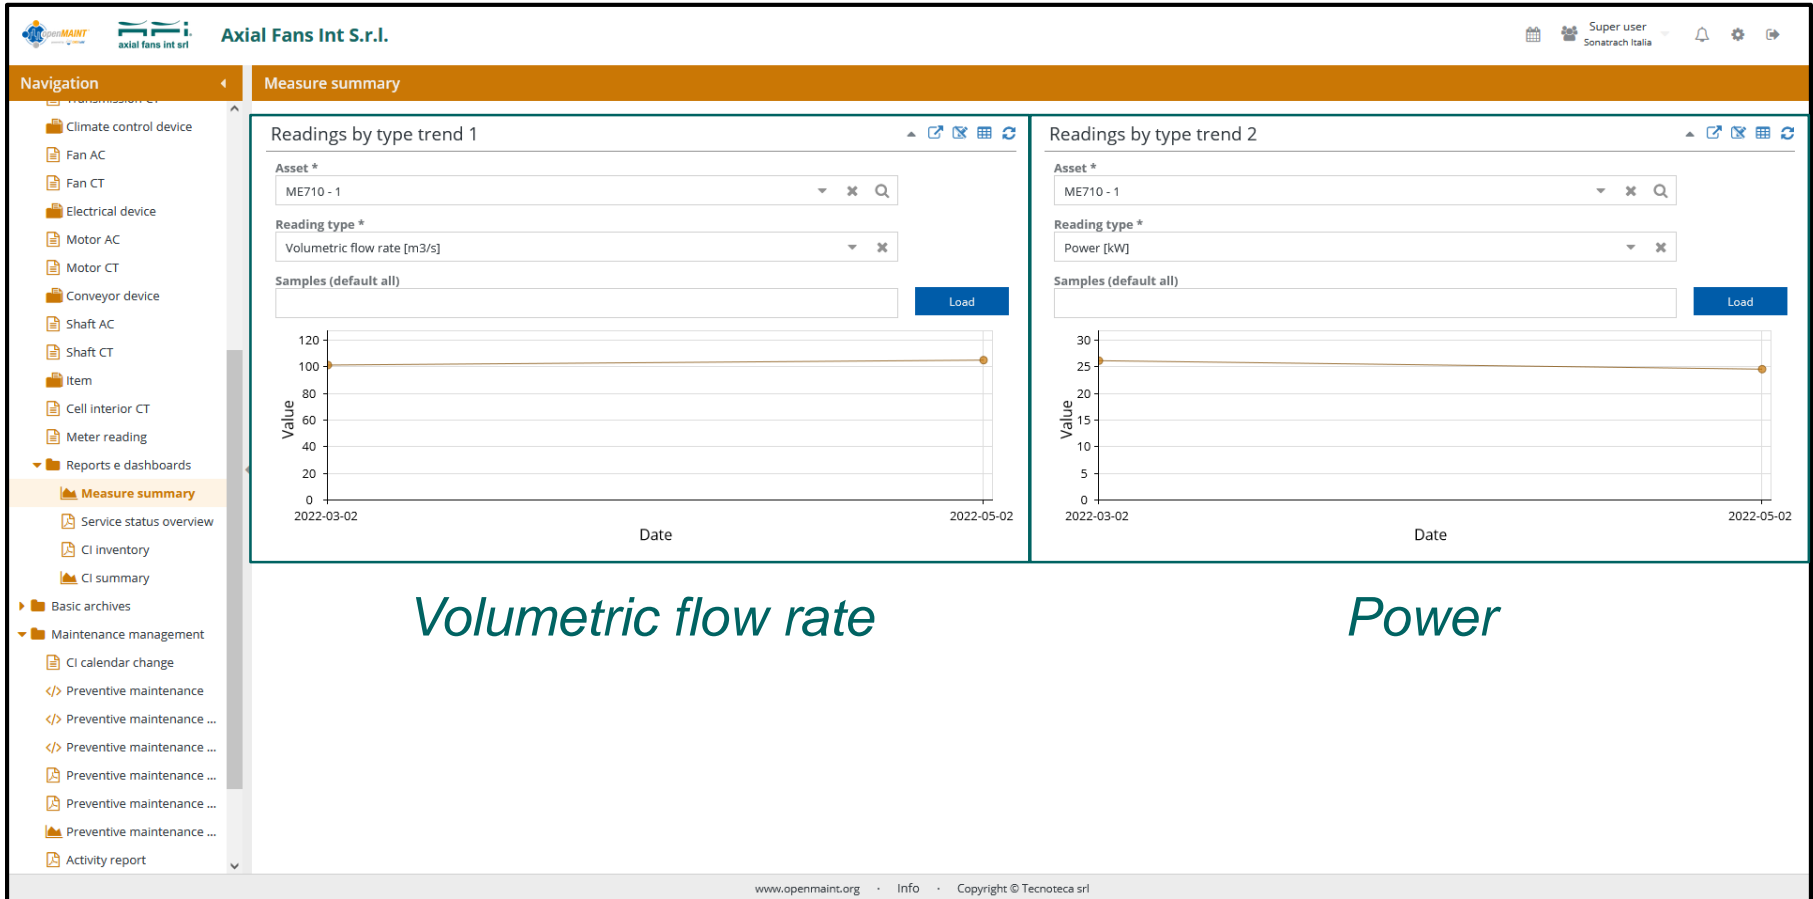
openMAINT

axial fans int srl

Axial Fans Int S.r.l.

Super user
Sonatrach Italia

Navigation

Measure summary

Climate control device
Fan AC
Fan CT
Electrical device
Motor AC
Motor CT
Conveyor device
Shaft AC
Shaft CT
Item
Cell interior CT
Meter reading
Reports e dashboards
Measure summary
Service status overview
CI inventory
CI summary
Basic archives
Maintenance management
CI calendar change
Preventive maintenance
Preventive maintenance ...
Preventive maintenance ...
Preventive maintenance ...
Preventive maintenance ...
Preventive maintenance ...
Activity report

Readings by type trend 1

Asset *
ME710 - 1

Reading type *
Volumetric flow rate [m3/s]

Samples (default all)

Load

120
100
80
60
40
20
0
Value
2022-03-02
2022-05-02
Date

Readings by type trend 2

Asset *
ME710 - 1

Reading type *
Power [kW]

Samples (default all)

Load

30
25
20
15
10
5
0
Value
2022-03-02
2022-05-02
Date

Volumetric flow rate

Power

www.openmaint.org · Info · Copyright © Tecnoteca srl